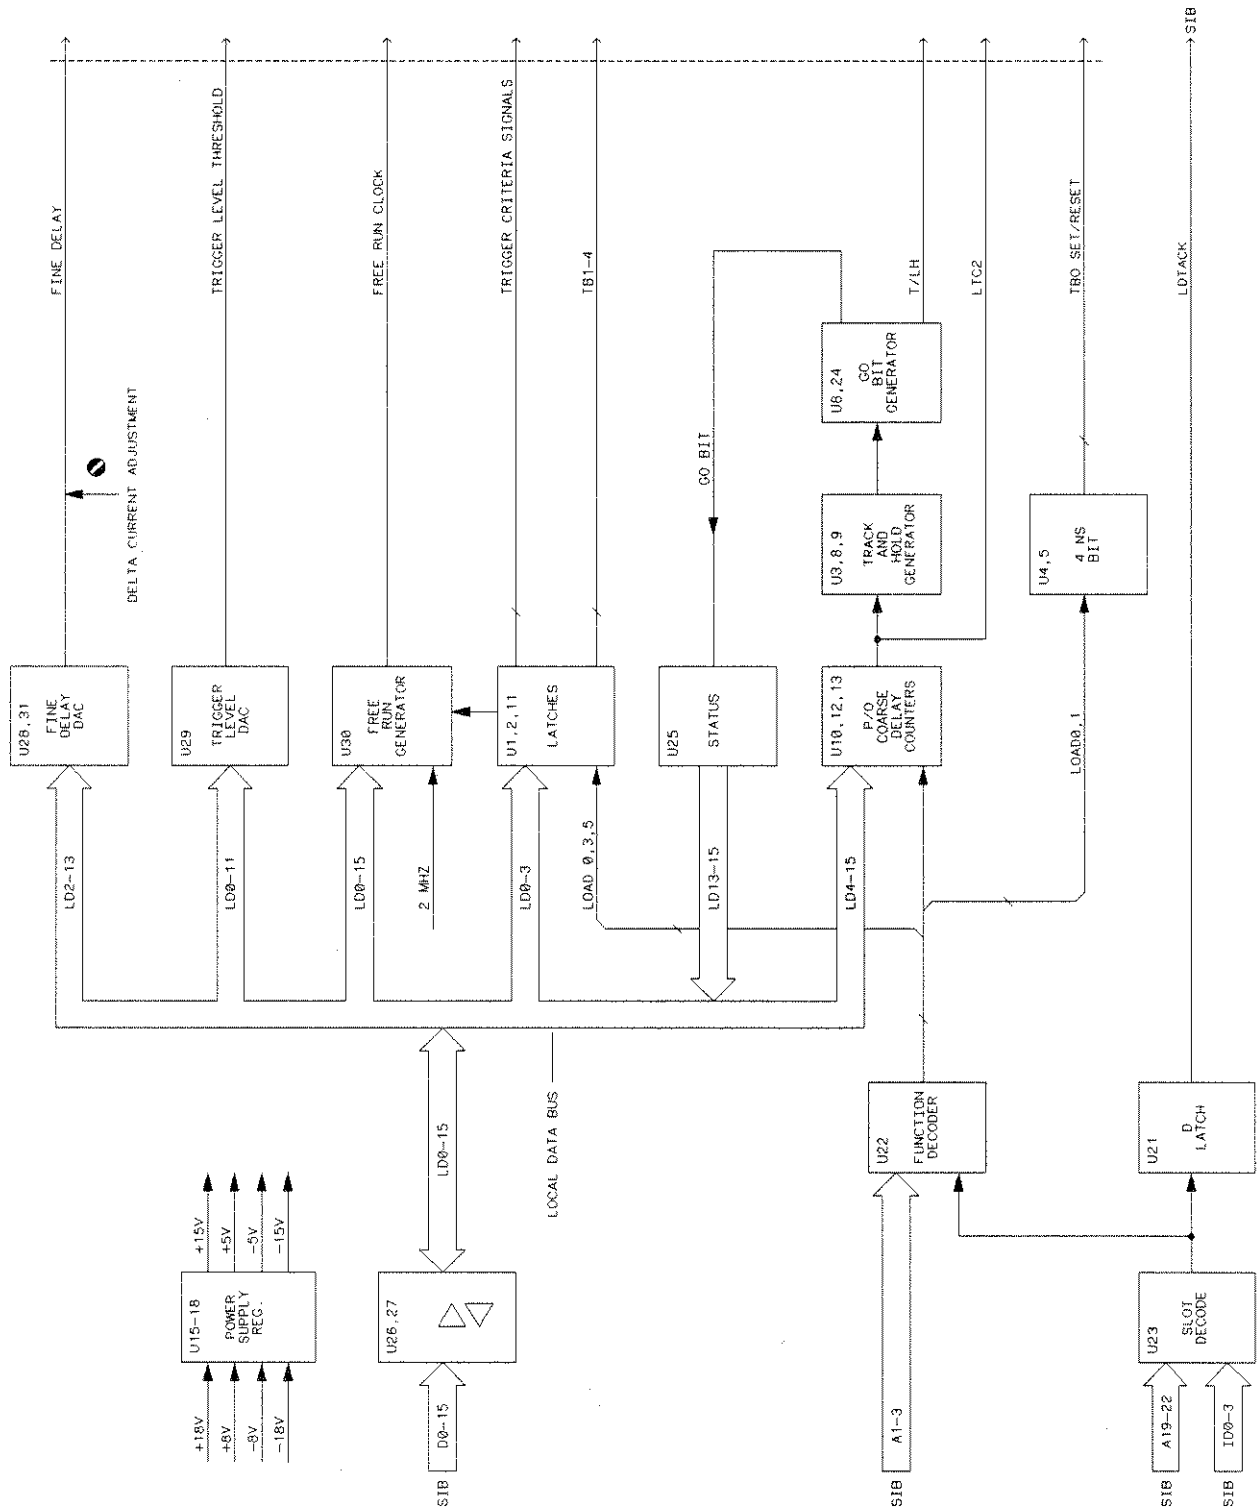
SIB

FINE DELAY

TRIGGER LEVEL THRESHOLD

FREE RUN CLOCK

TRIGGER CRITERIA SIGNALS

TB1-4

T/LH

LTC2

TBO SET/RESET

LDTACK

DELTA CURRENT ADJUSTMENT

GO BIT

U8,24
GO
BIT
GENERATOR

U3,8,9
TRACK
AND
HOLD
GENERATOR

U4,5
4 NS
BIT

U28,31
FINE
DELAY
DAC

U29
TRIGGER
LEVEL
DAC

U30
FREE
RUN
GENERATOR

U1,2,11
LATCHES

U25
STATUS

U10,12,13
P/O
COARSE
DELAY
COUNTERS

LOAD0,1

LD2-13

LD0-11

LD0-15

2 MHZ

LD0-3

LOAD 0,3,5

LD13-15

LD4-15

LOCAL DATA BUS

LD0-15

U22
FUNCTION
DECODER

U21
D
LATCH

U15-18
POWER
SUPPLY
REG.

+18V
+8V
-8V
-18V

+15V
+5V
-5V
-15V

U26,27

D0-15

SIB

A1-3

SIB

U23
SLOT
DECODE

A19-22

ID0-3

SIB

SIB